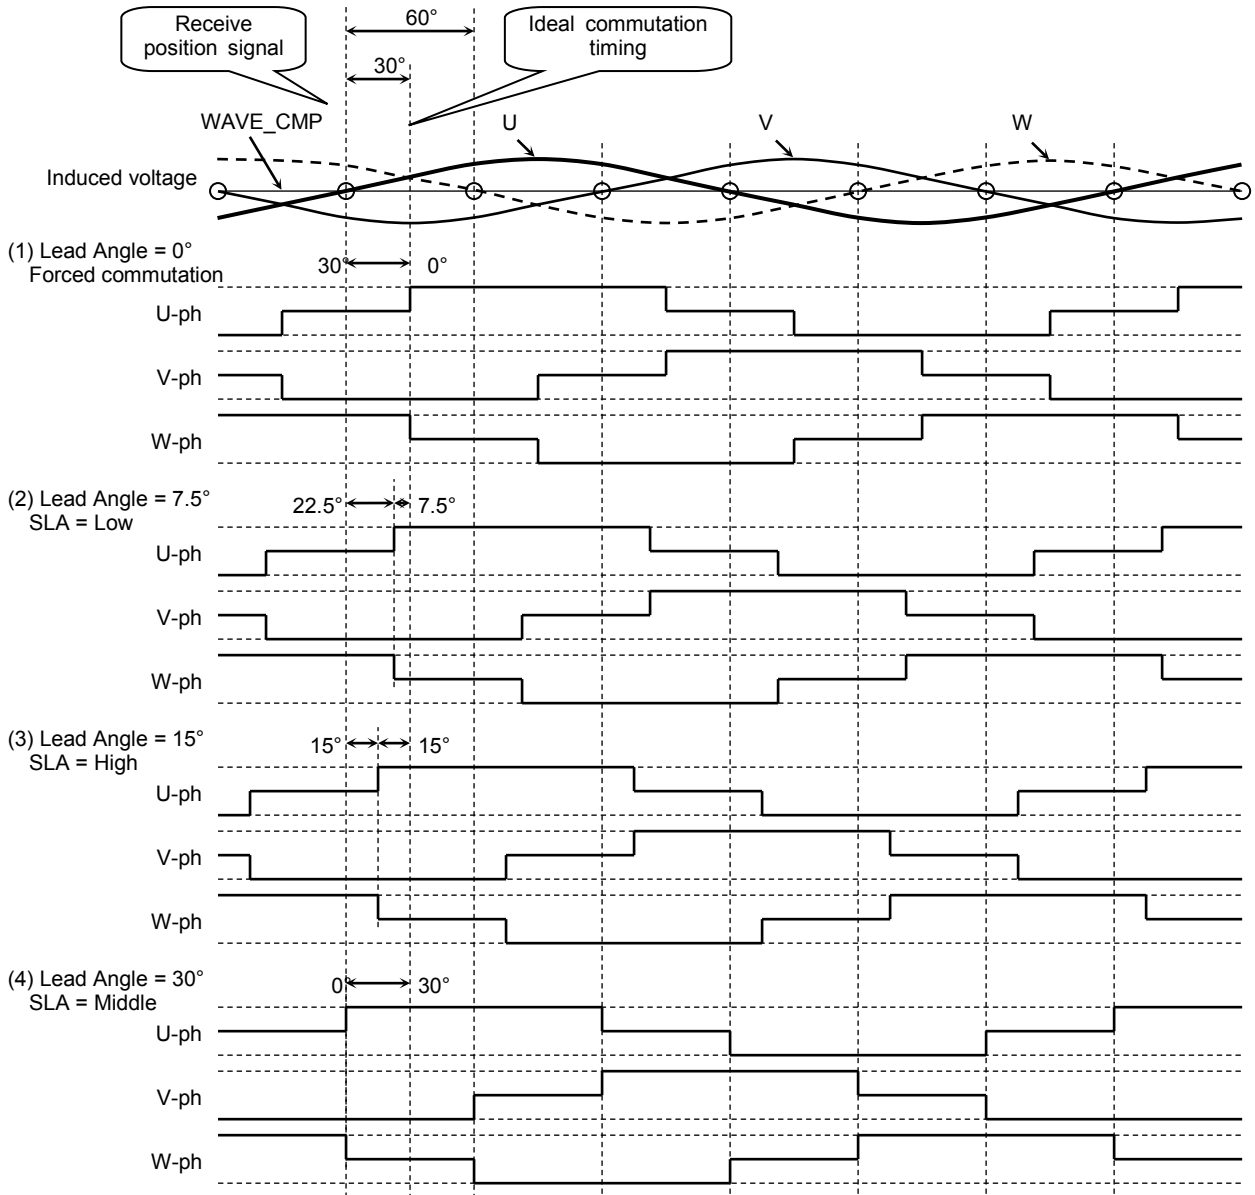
Receive position signal

60°

Ideal commutation timing

30°

WAVE_CMP

U

V

W

Induced voltage

(1) Lead Angle = 0°
Forced commutation

30°

0°

U-ph

V-ph

W-ph

(2) Lead Angle = 7.5°
SLA = Low

22.5°

7.5°

U-ph

V-ph

W-ph

(3) Lead Angle = 15°
SLA = High

15°

15°

U-ph

V-ph

W-ph

(4) Lead Angle = 30°
SLA = Middle

0

30°

U-ph

V-ph

W-ph